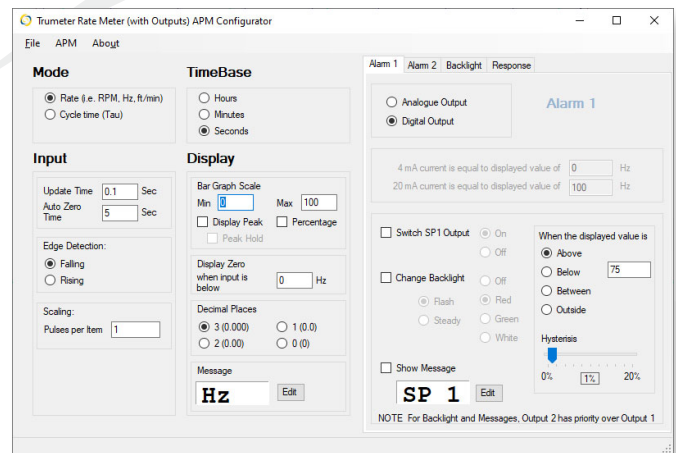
Trumeter Rate Meter (with Outputs) APM Configurator

File APM About

Mode

Rate (i.e. RPM, Hz, ft/min)
Cycle time (Tau)

TimeBase

Hours
Minutes
Seconds

Input

Update Time 0.1 Sec
Auto Zero Time 5 Sec

Edge Detection:
Falling
Rising

Scaling:
Pulses per Item 1

Display

Bar Graph Scale
Min 0 Max 100
Display Peak
Percentage
Peak Hold

Display Zero when input is below 0 Hz

Decimal Places
3 (0.000)
1 (0.0)
2 (0.00)
0 (0)

Message
Hz
Edit

Alarm 1 | Alarm 2 | Backlight | Response

Analogue Output
Digital Output

Alarm 1

4 mA current is equal to displayed value of 0 Hz
20 mA current is equal to displayed value of 100 Hz

Switch SP1 Output
On
Off

Change Backlight
Off
Flash
Red
Steady
Green
White

When the displayed value is
Above
Below 75
Between
Outside

Hysterisis
0% 1% 20%

Show Message
SP 1
Edit

NOTE For Backlight and Messages, Output 2 has priority over Output 1